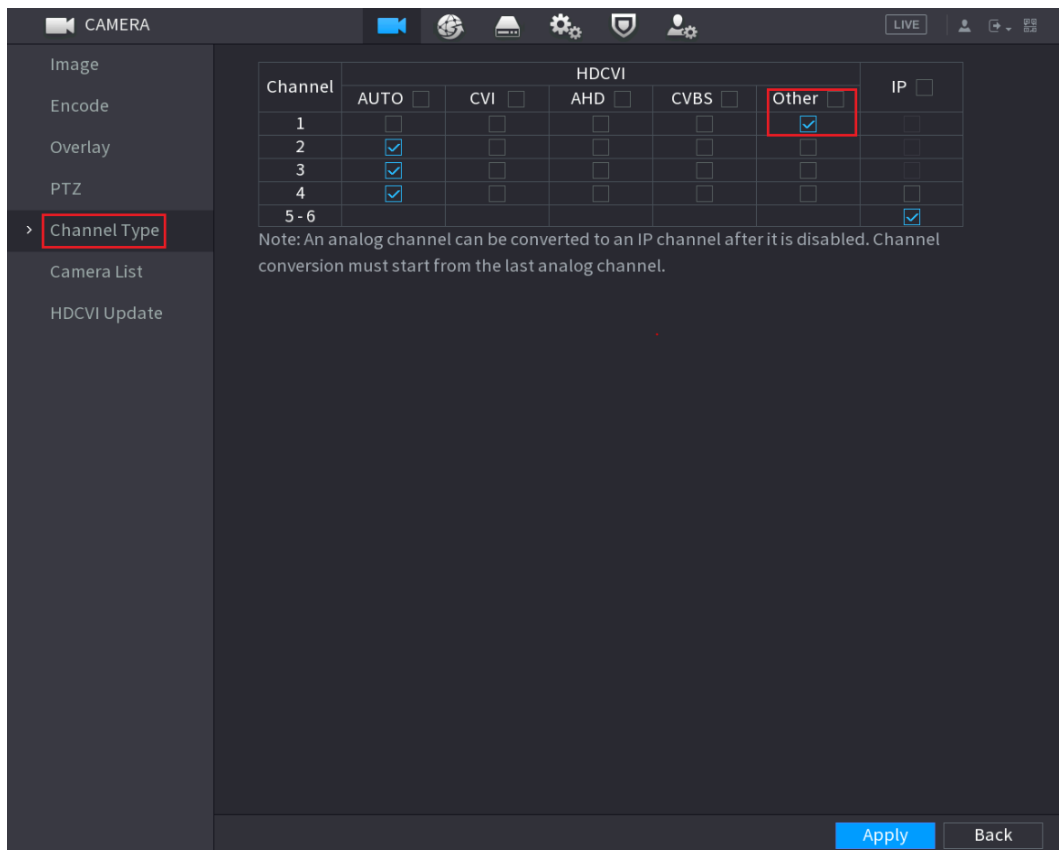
CAMERA

LIVE

Image
Encode
Overlay
PTZ
Channel Type
Camera List
HDCVI Update

| Channel | AUTO | CVI | AHD | CVBS | Other | IP |
|---|---|---|---|---|---|---|
| 1 | ☐ | ☐ | ☐ | ☐ | ☑ | ☐ |
| 2 | ☑ | ☐ | ☐ | ☐ | ☐ | ☐ |
| 3 | ☑ | ☐ | ☐ | ☐ | ☐ | ☐ |
| 4 | ☑ | ☐ | ☐ | ☐ | ☐ | ☐ |
| 5 - 6 | | | | | | ☑ |

HDCVI

Note: An analog channel can be converted to an IP channel after it is disabled. Channel conversion must start from the last analog channel.

Apply
Back